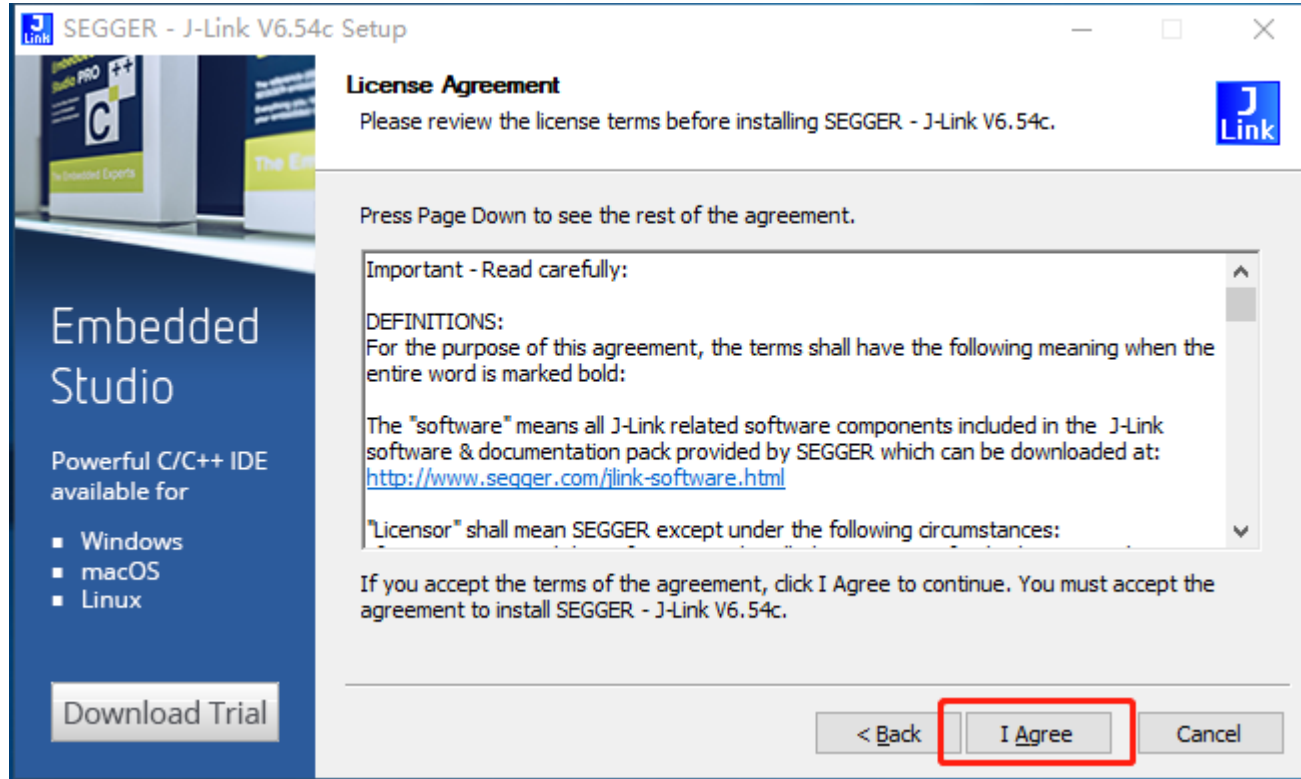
SEGGER - J-Link V6.54c Setup

License Agreement

Please review the license terms before installing SEGGER - J-Link V6.54c.

J Link

Embedded Studio PRO C++

The Embedded Experts

Embedded Studio

Powerful C/C++ IDE available for

■ Windows
■ macOS
■ Linux

Download Trial

Press Page Down to see the rest of the agreement.

Important - Read carefully:

DEFINITIONS:
For the purpose of this agreement, the terms shall have the following meaning when the entire word is marked bold:

The "software" means all J-Link related software components included in the J-Link software & documentation pack provided by SEGGER which can be downloaded at: http://www.segger.com/jlink-software.html

"Licensor" shall mean SEGGER except under the following circumstances:

If you accept the terms of the agreement, click I Agree to continue. You must accept the agreement to install SEGGER - J-Link V6.54c.

< Back

I Agree

Cancel